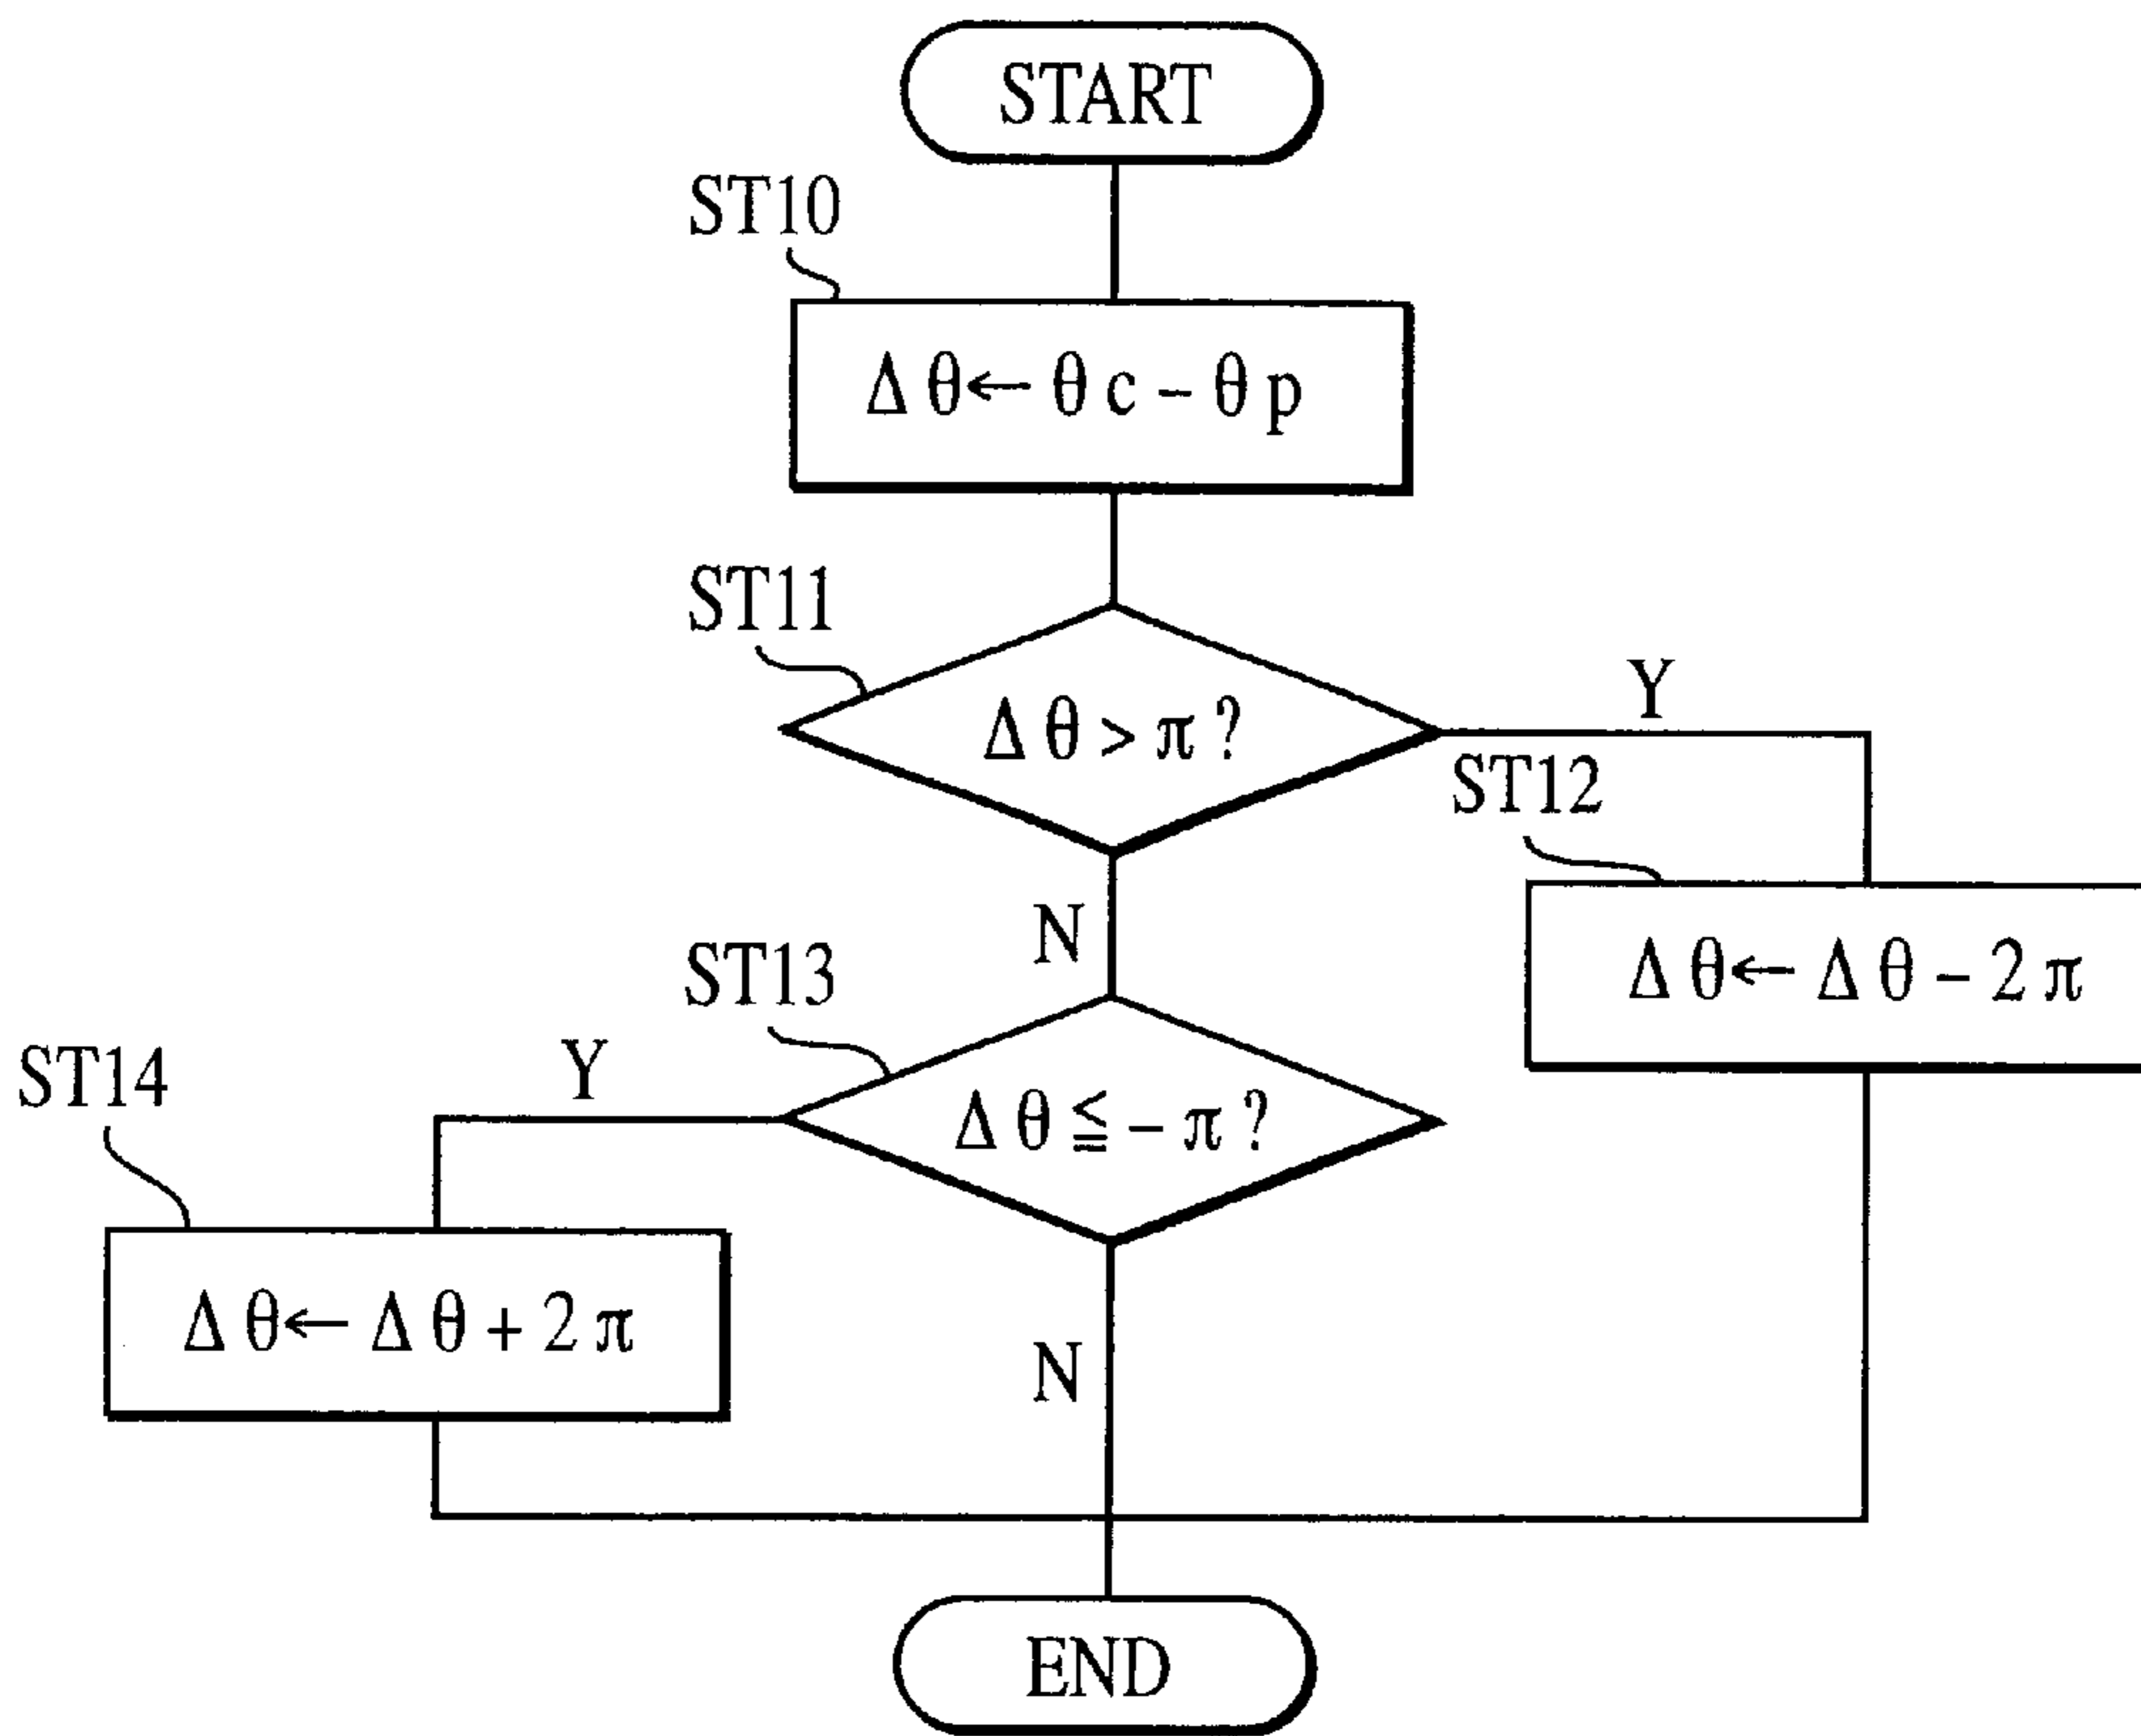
START

ST10

$\Delta\theta \leftarrow \theta c - \theta p$

ST11

$\Delta\theta > \pi$ ?

Y

ST12

$\Delta\theta \leftarrow \Delta\theta - 2\pi$

N

ST13

$\Delta\theta \leqq -\pi$ ?

Y

ST14

$\Delta\theta \leftarrow \Delta\theta + 2\pi$

N

END